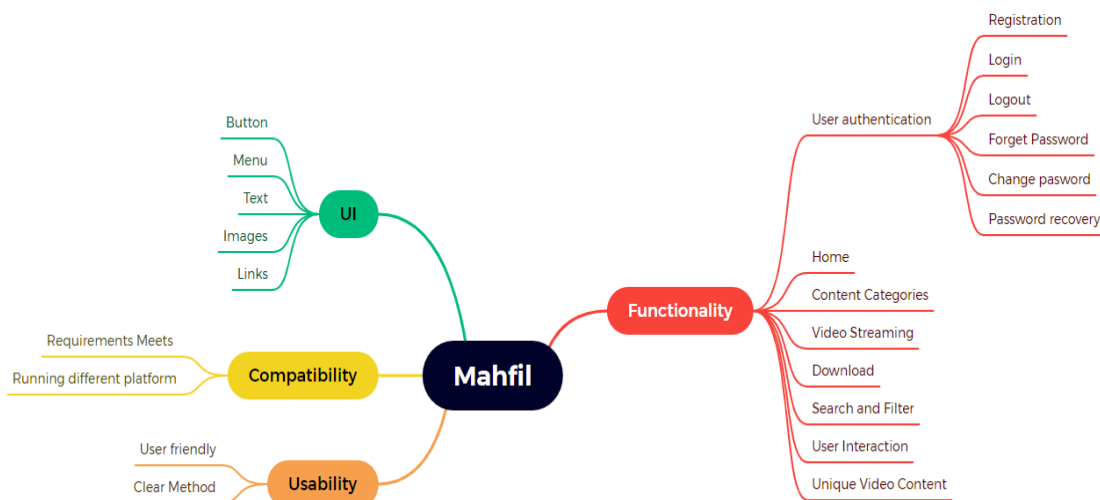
Mahfil

UI
Button
Menu
Text
Images
Links

Compatibility
Requirements Meets
Running different platform

Usability
User friendly
Clear Method

Functionality
User authentication
Registration
Login
Logout
Forget Password
Change pasword
Password recovery
Home
Content Categories
Video Streaming
Download
Search and Filter
User Interaction
Unique Video Content